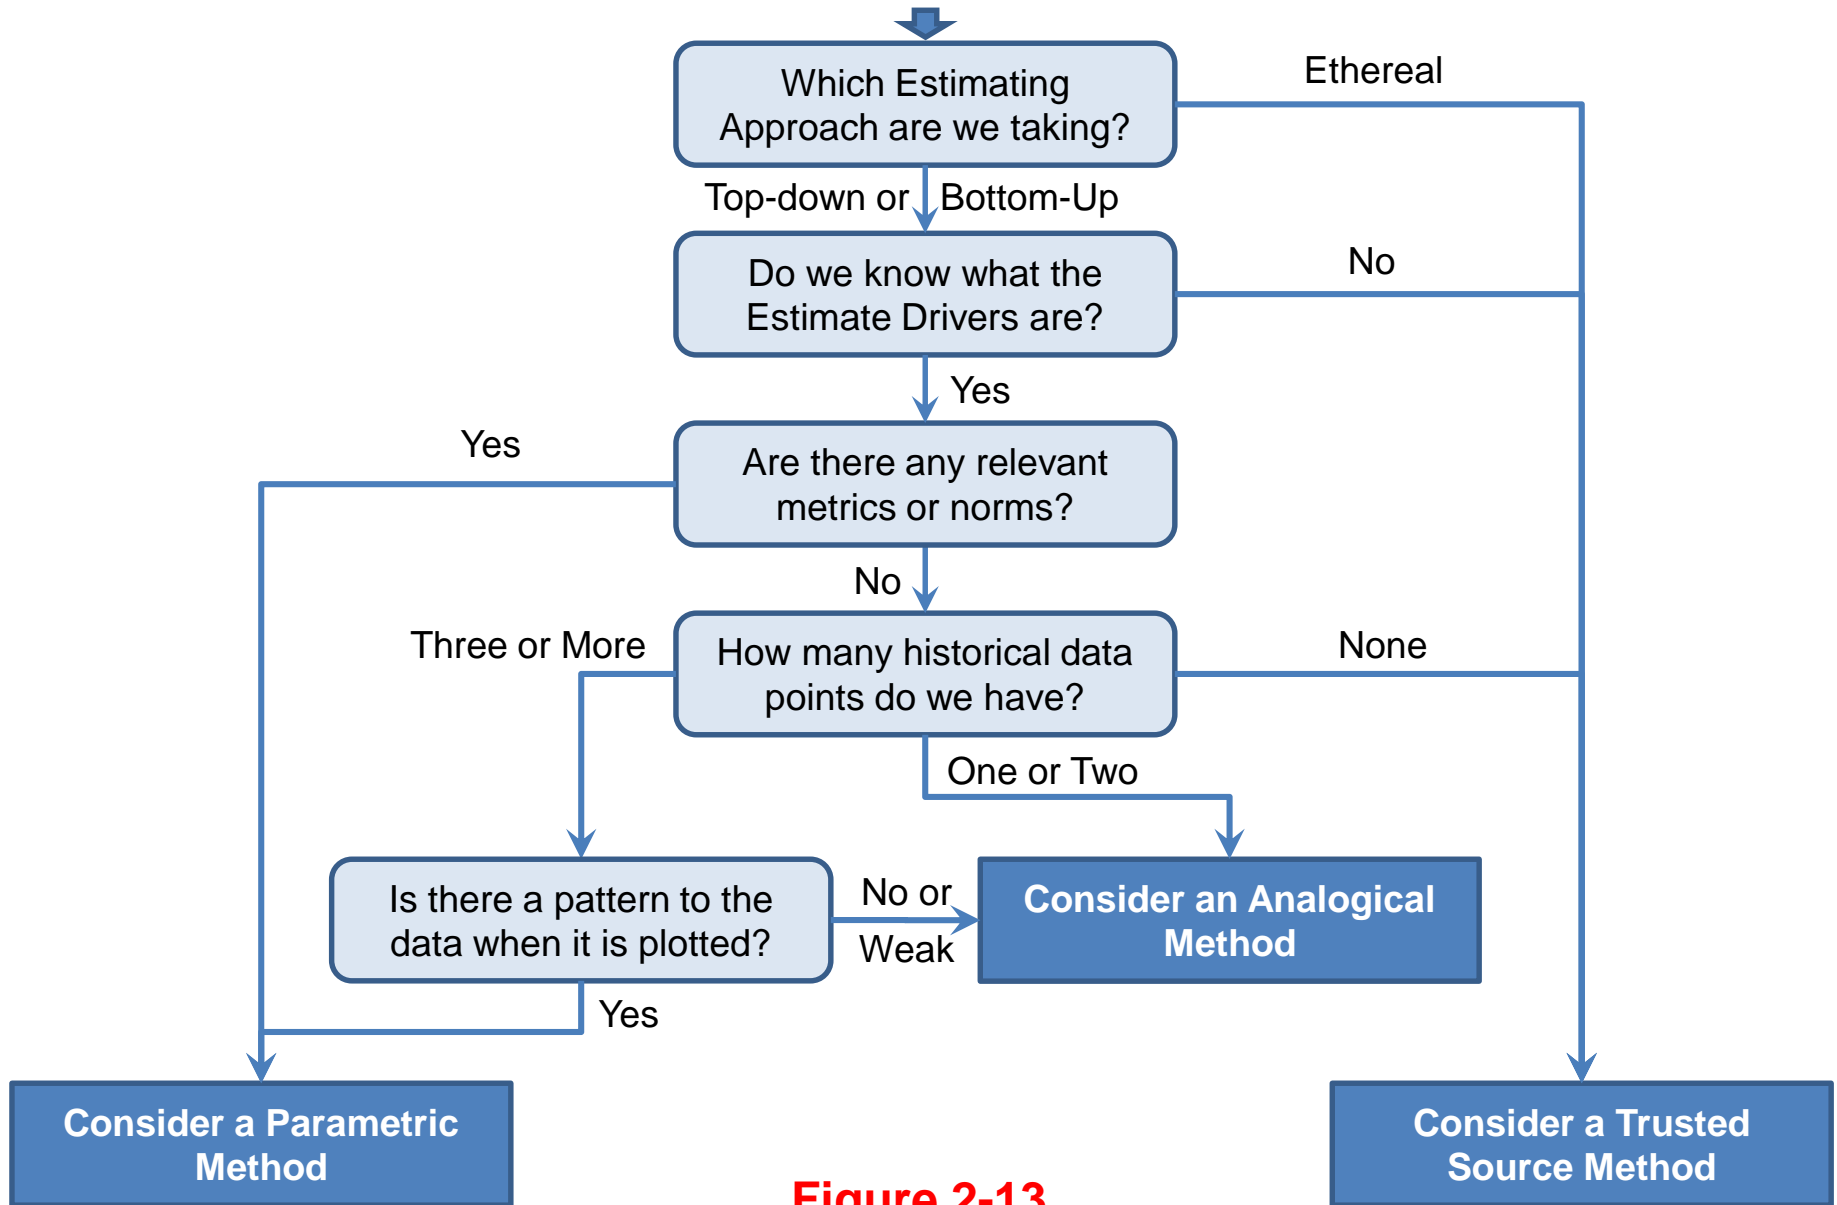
Which Estimating Approach are we taking?

Ethereal

Top-down or Bottom-Up

Do we know what the Estimate Drivers are?

No

Yes

Yes

Are there any relevant metrics or norms?

No

Three or More

How many historical data points do we have?

None

One or Two

Is there a pattern to the data when it is plotted?

No or Weak

Consider an Analogical Method

Yes

Consider a Parametric Method

Figure 2-13

Consider a Trusted Source Method